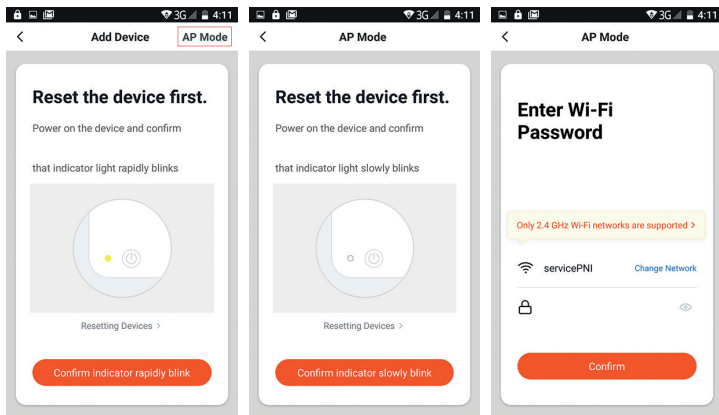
3G 4:11
<
Add Device
AP Mode

Reset the device first.

Power on the device and confirm

that indicator light rapidly blinks

Resetting Devices >

Confirm indicator rapidly blink

3G 4:11
<
AP Mode

Reset the device first.

Power on the device and confirm

that indicator light slowly blinks

Resetting Devices >

Confirm indicator slowly blink

3G 4:11
<
AP Mode

Enter Wi-Fi Password

Only 2.4 GHz Wi-Fi networks are supported >

servicePNI
Change Network

Confirm